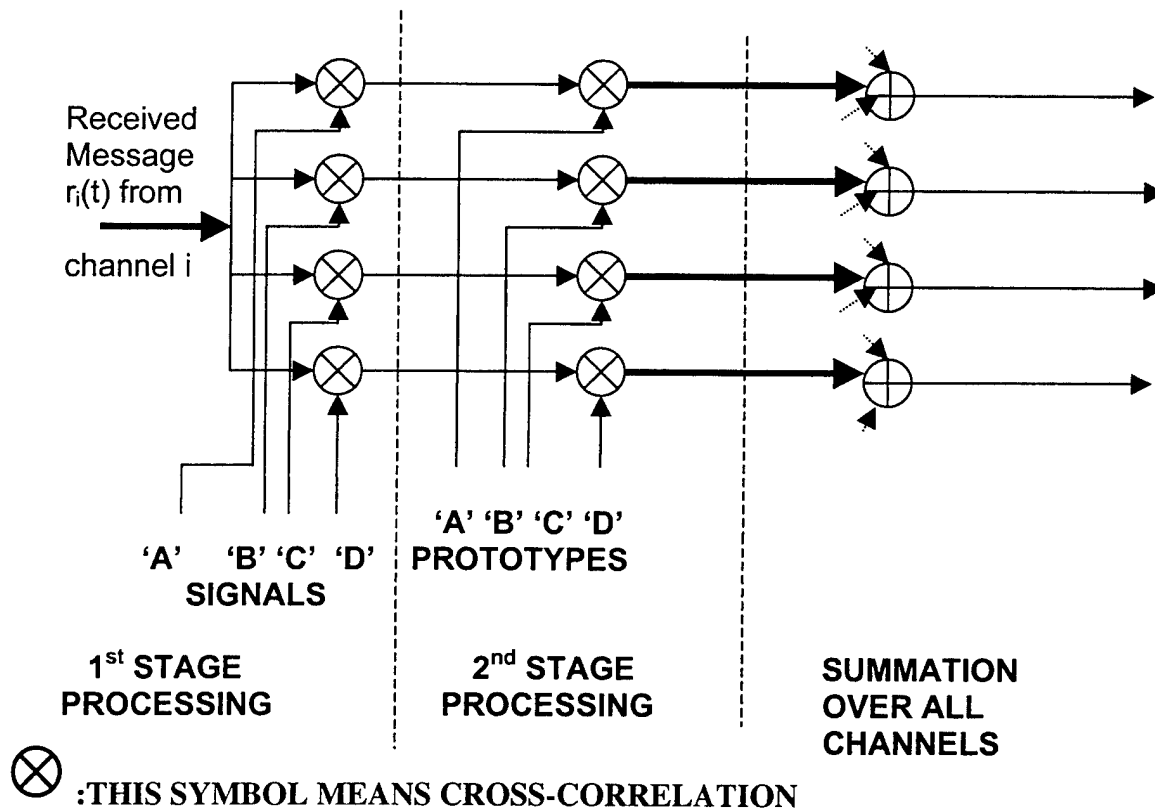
Received Message $r_i(t)$ from channel i

'A' 'B' 'C' 'D'
SIGNALS

'A' 'B' 'C' 'D'
PROTOTYPES

1st STAGE PROCESSING

2nd STAGE PROCESSING

SUMMATION OVER ALL CHANNELS

$\otimes$ :THIS SYMBOL MEANS CROSS-CORRELATION